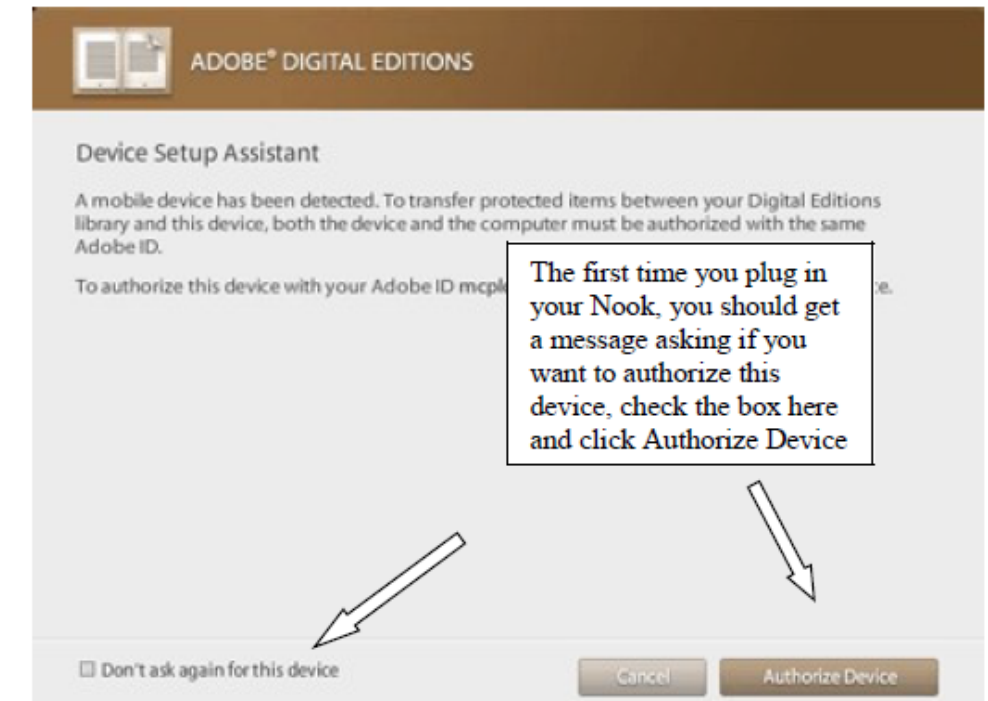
ADOBE® DIGITAL EDITIONS

Device Setup Assistant

A mobile device has been detected. To transfer protected items between your Digital Editions library and this device, both the device and the computer must be authorized with the same Adobe ID.

To authorize this device with your Adobe ID mcpl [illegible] ce.

The first time you plug in your Nook, you should get a message asking if you want to authorize this device, check the box here and click Authorize Device

☐ Don't ask again for this device

Cancel

Authorize Device